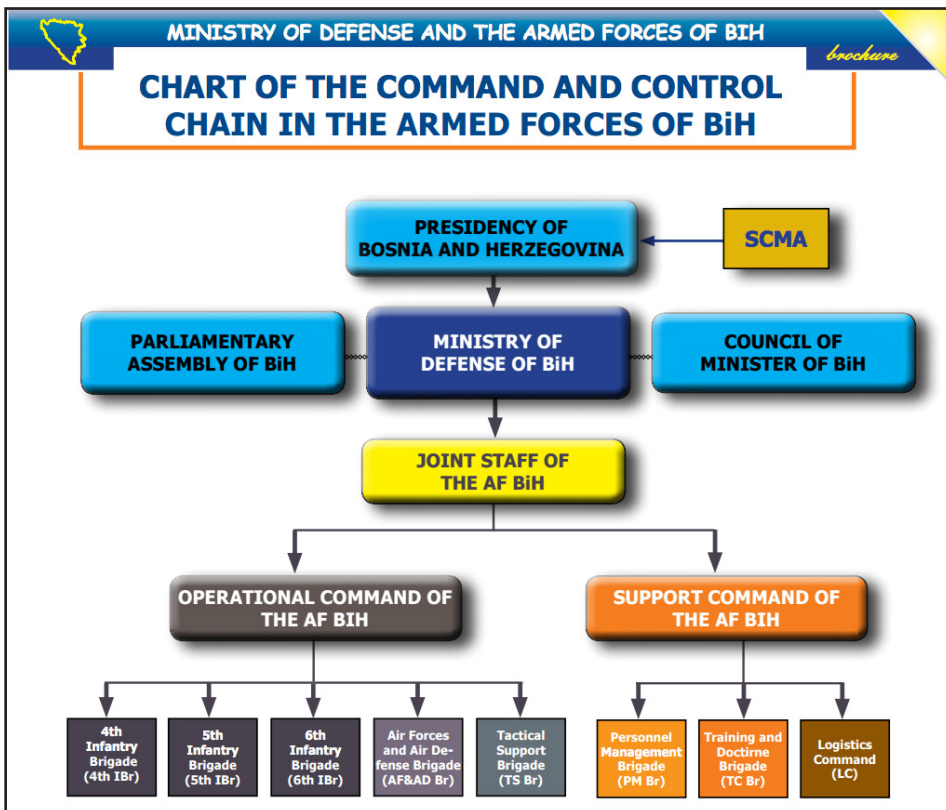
MINISTRY OF DEFENSE AND THE ARMED FORCES OF BIH

brochure

CHART OF THE COMMAND AND CONTROL CHAIN IN THE ARMED FORCES OF BiH

PRESIDENCY OF BOSNIA AND HERZEGOVINA

SCMA

PARLIAMENTARY ASSEMBLY OF BiH

MINISTRY OF DEFENSE OF BiH

COUNCIL OF MINISTER OF BiH

JOINT STAFF OF THE AF BiH

OPERATIONAL COMMAND OF THE AF BIH

SUPPORT COMMAND OF THE AF BIH

4th Infantry Brigade (4th IBr)

5th Infantry Brigade (5th IBr)

6th Infantry Brigade (6th IBr)

Air Forces and Air Defense Brigade (AF&AD Br)

Tactical Support Brigade (TS Br)

Personnel Management Brigade (PM Br)

Training and Doctirne Brigade (TC Br)

Logistics Command (LC)